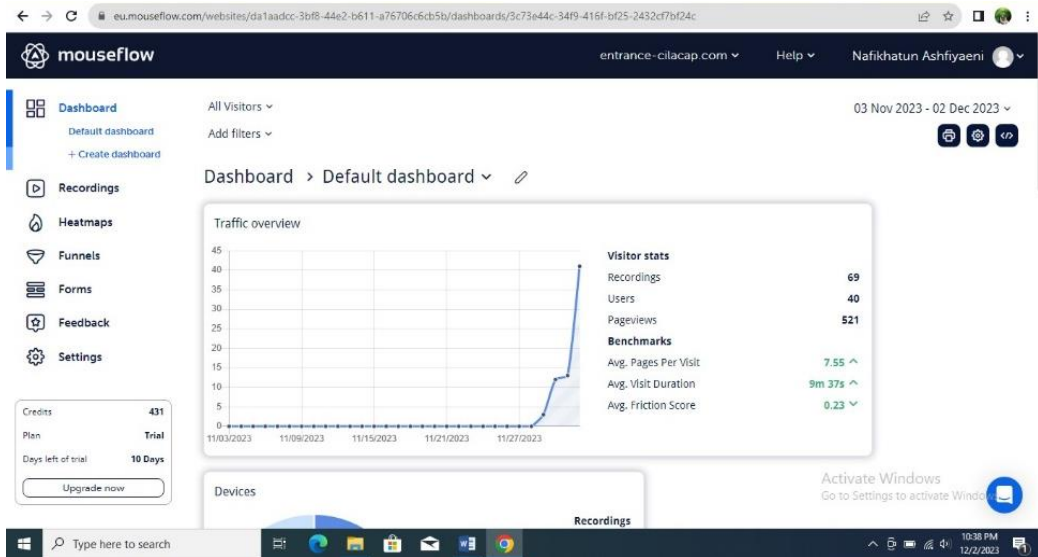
eu.mouseflow.com/websites/da1aadcc-3bf8-44e2-b611-a76706c6cb5b/dashboards/3c73e44c-34f9-416f-bf25-2432cf7bf24c

mouseflow

entrance-cilacap.com ⌄ Help ⌄ Nafikhatun Ashfiyaeni

Dashboard
Default dashboard
+ Create dashboard
Recordings
Heatmaps
Funnels
Forms
Feedback
Settings

| Credits | 431 |
|---|---|
| Plan | Trial |
| Days left of trial | 10 Days |

Upgrade now

All Visitors ⌄
Add filters ⌄

03 Nov 2023 - 02 Dec 2023 ⌄

Dashboard › Default dashboard ⌄

Traffic overview

45
40
35
30
25
20
15
10
5
0
11/03/2023 11/09/2023 11/15/2023 11/21/2023 11/27/2023

Visitor stats
| Recordings | 69 |
|---|---|
| Users | 40 |
| Pageviews | 521 |

Benchmarks
| Avg. Pages Per Visit | 7.55 |
|---|---|
| Avg. Visit Duration | 9m 37s |
| Avg. Friction Score | 0.23 |

Devices

Recordings

Activate Windows
Go to Settings to activate Windows.

Type here to search

10:38 PM
12/2/2023